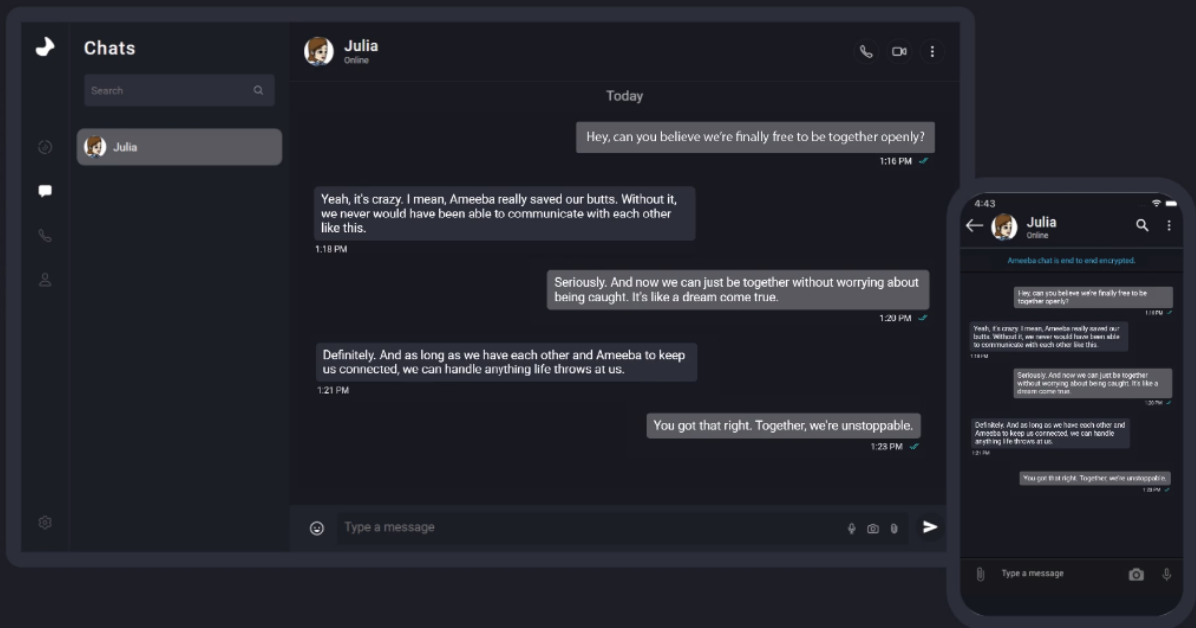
Chats

Search

Julia

Julia
Online

Today

Hey, can you believe we're finally free to be together openly?
1:16 PM

Yeah, it's crazy. I mean, Ameeba really saved our butts. Without it, we never would have been able to communicate with each other like this.
1:18 PM

Seriously. And now we can just be together without worrying about being caught. It's like a dream come true.
1:20 PM

Definitely. And as long as we have each other and Ameeba to keep us connected, we can handle anything life throws at us.
1:21 PM

You got that right. Together, we're unstoppable.
1:23 PM

Type a message

4:43

Julia
Online

Ameeba chat is end to end encrypted.

Hey, can you believe we're finally free to be together openly?
1:16 PM

Yeah, it's crazy. I mean, Ameeba really saved our butts. Without it, we never would have been able to communicate with each other like this.
1:18 PM

Seriously. And now we can just be together without worrying about being caught. It's like a dream come true.
1:20 PM

Definitely. And as long as we have each other and Ameeba to keep us connected, we can handle anything life throws at us.
1:21 PM

You got that right. Together, we're unstoppable.
1:23 PM

Type a message